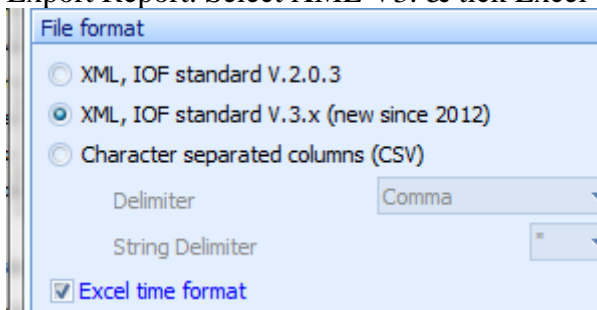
Export Report: Select XML V3. & tick Excel

File format

XML, IOF standard V.2.0.3

XML, IOF standard V.3.x (new since 2012)

Character separated columns (CSV)

Delimiter

Comma

String Delimiter

"

Excel time format